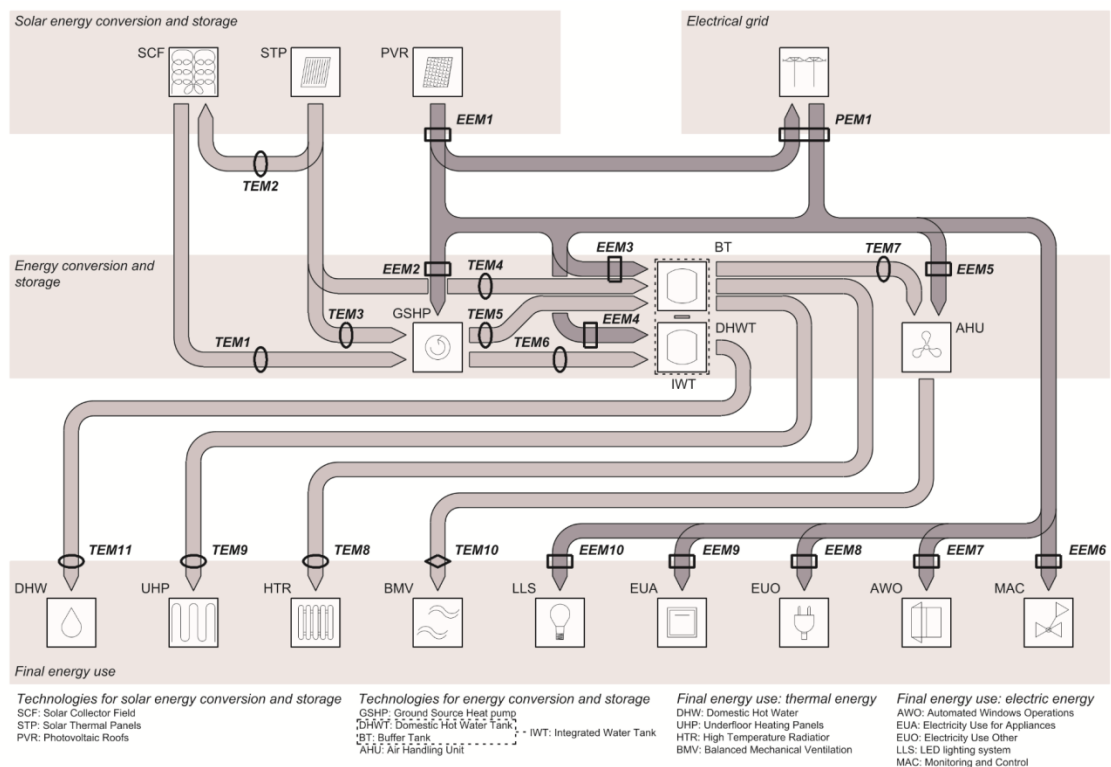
Solar energy conversion and storage

SCF STP PVR

Electrical grid

EEM1

PEM1

TEM2

Energy conversion and storage

EEM3 BT

TEM7

EEM2 TEM4

EEM5

TEM3 GSHP TEM5

EEM4 DHWT

AHU

TEM1

TEM6

IWT

TEM11 TEM9 TEM8 TEM10 EEM10 EEM9 EEM8 EEM7 EEM6

DHW UHP HTR BMV LLS EUA EUO AWO MAC

Final energy use

Technologies for solar energy conversion and storage
SCF: Solar Collector Field
STP: Solar Thermal Panels
PVR: Photovoltaic Roofs

Technologies for energy conversion and storage
GSHP: Ground Source Heat pump
DHWT: Domestic Hot Water Tank
BT: Buffer Tank
AHU: Air Handling Unit
IWT: Integrated Water Tank

Final energy use: thermal energy
DHW: Domestic Hot Water
UHP: Underfloor Heating Panels
HTR: High Temperature Radiatior
BMV: Balanced Mechanical Ventilation

Final energy use: electric energy
AWO: Automated Windows Operations
EUA: Electricity Use for Appliances
EUO: Electricity Use Other
LLS: LED lighting system
MAC: Monitoring and Control